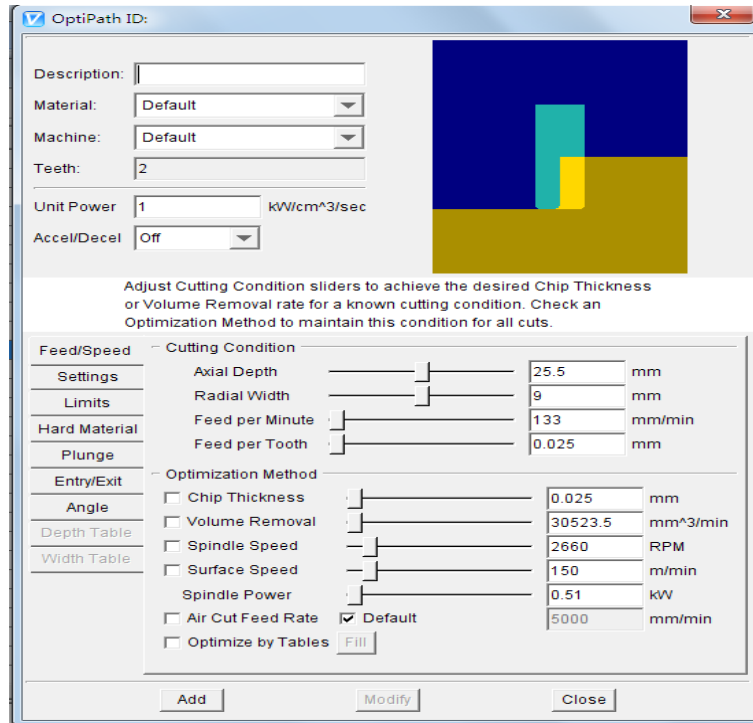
OptiPath ID:

Description:
Material: Default
Machine: Default
Teeth: 2
Unit Power 1 kW/cm^3/sec
Accel/Decel Off

Adjust Cutting Condition sliders to achieve the desired Chip Thickness or Volume Removal rate for a known cutting condition. Check an Optimization Method to maintain this condition for all cuts.

Feed/Speed
Settings
Limits
Hard Material
Plunge
Entry/Exit
Angle
Depth Table
Width Table

Cutting Condition
Axial Depth 25.5 mm
Radial Width 9 mm
Feed per Minute 133 mm/min
Feed per Tooth 0.025 mm

Optimization Method
Chip Thickness 0.025 mm
Volume Removal 30523.5 mm^3/min
Spindle Speed 2660 RPM
Surface Speed 150 m/min
Spindle Power 0.51 kW
Air Cut Feed Rate Default 5000 mm/min
Optimize by Tables Fill

Add Modify Close